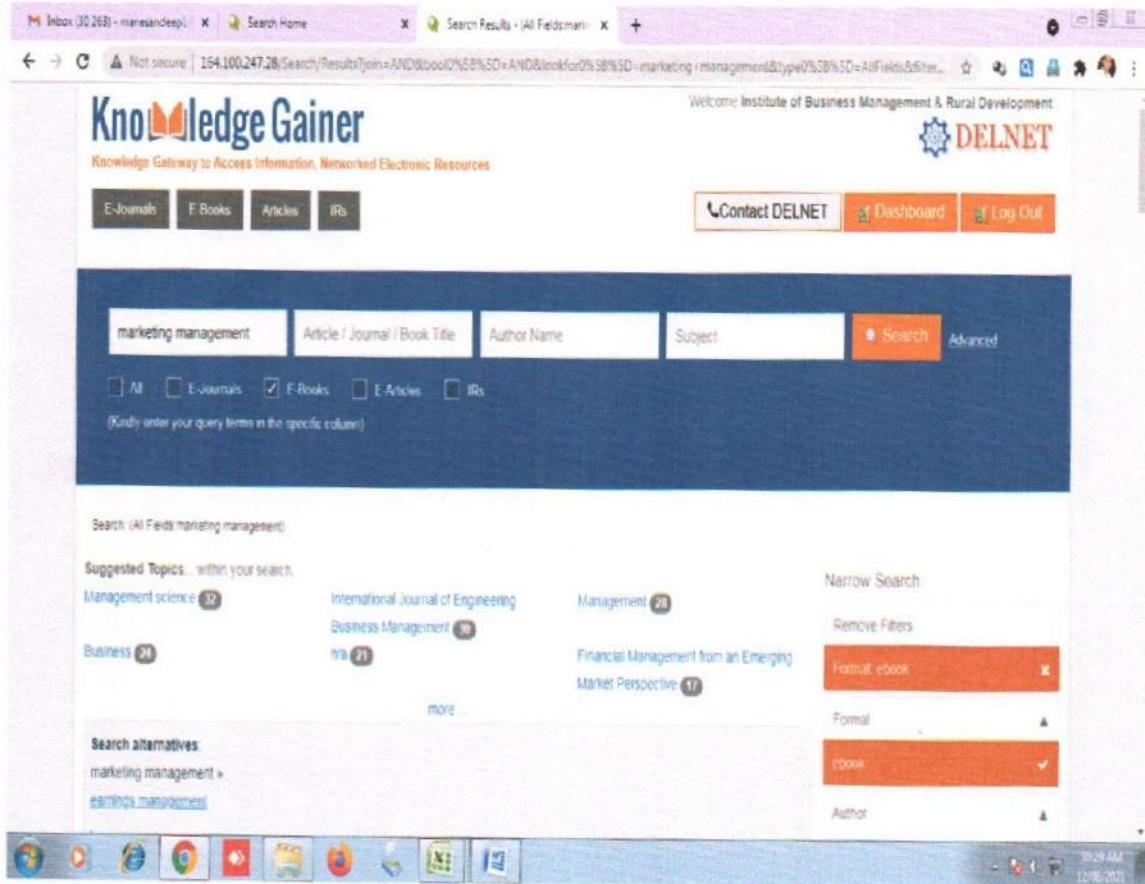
M Inbox (30,263) - manesandeep | x | Search Home | x | Search Results - (All Fields:mar | x | +

Not secure | 164.100.247.28/Search/Results?join=AND&bool0%5B%5D=AND&lookfor0%5B%5D=marketing+management&type0%5B%5D=AllFields&filter...

KnowledgeGainer
Knowledge Gateway to Access Information, Networked Electronic Resources

Welcome Institute of Business Management & Rural Development

DELNET

E-Journals | E Books | Articles | IRs

Contact DELNET | Dashboard | Log Out

marketing management | Article / Journal / Book Title | Author Name | Subject | Search | Advanced

All | E-Journals | ✓ E-Books | E-Articles | IRs

(Kindly enter your query terms in the specific column)

Search: (All Fields:marketing management)

Suggested Topics... within your search.

Management science 32 | International Journal of Engineering Business Management 30 | Management 28
Business 24 | n/a 21 | Financial Management from an Emerging Market Perspective 17

more ...

Search alternatives:
marketing management »
earnings management

Narrow Search
Remove Filters
Format: ebook ×
Format
ebook ✓
Author

10:29 AM
12/06/2021